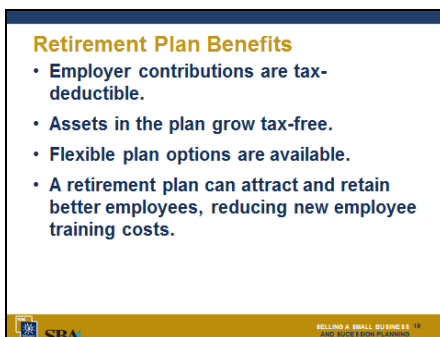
Retirement Plan Benefits

- Employer contributions are tax-deductible.
- Assets in the plan grow tax-free.
- Flexible plan options are available.
- A retirement plan can attract and retain better employees, reducing new employee training costs.

SBA

SELLING A SMALL BUSINESS AND SUCCESSION PLANNING 18